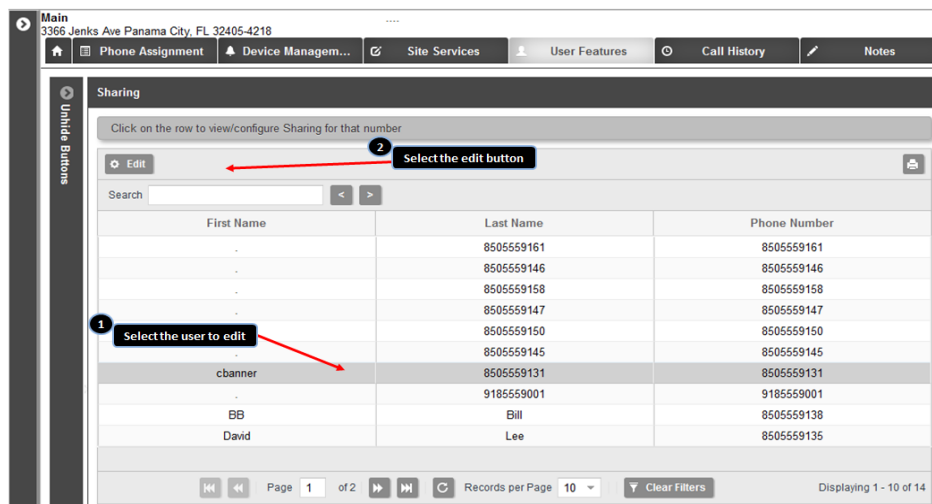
Main
3366 Jenks Ave Panama City, FL 32405-4218

Phone Assignment | Device Managem... | Site Services | User Features | Call History | Notes

Unhide Buttons

Sharing

Click on the row to view/configure Sharing for that number

Edit

2 Select the edit button

Search < >

| First Name | Last Name | Phone Number |
|---|---|---|
| . | 8505559161 | 8505559161 |
| . | 8505559146 | 8505559146 |
| . | 8505559158 | 8505559158 |
| . | 8505559147 | 8505559147 |
| . | 8505559150 | 8505559150 |
| . | 8505559145 | 8505559145 |
| cbanner | 8505559131 | 8505559131 |
| . | 9185559001 | 9185559001 |
| BB | Bill | 8505559138 |
| David | Lee | 8505559135 |

1 Select the user to edit

Page 1 of 2 Records per Page 10 Clear Filters Displaying 1 - 10 of 14